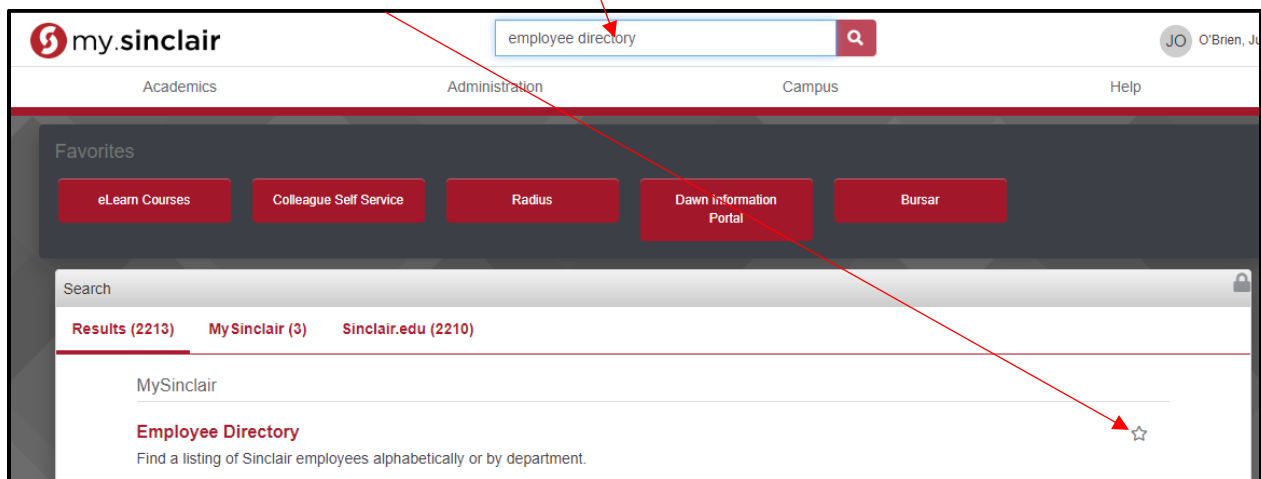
my.sinclair

employee directory

JO O'Brien, Ju

Academics

Administration

Campus

Help

Favorites

eLearn Courses

Colleague Self Service

Radius

Dawn Information Portal

Bursar

Search

Results (2213)

MySinclair (3)

Sinclair.edu (2210)

MySinclair

Employee Directory

Find a listing of Sinclair employees alphabetically or by department.